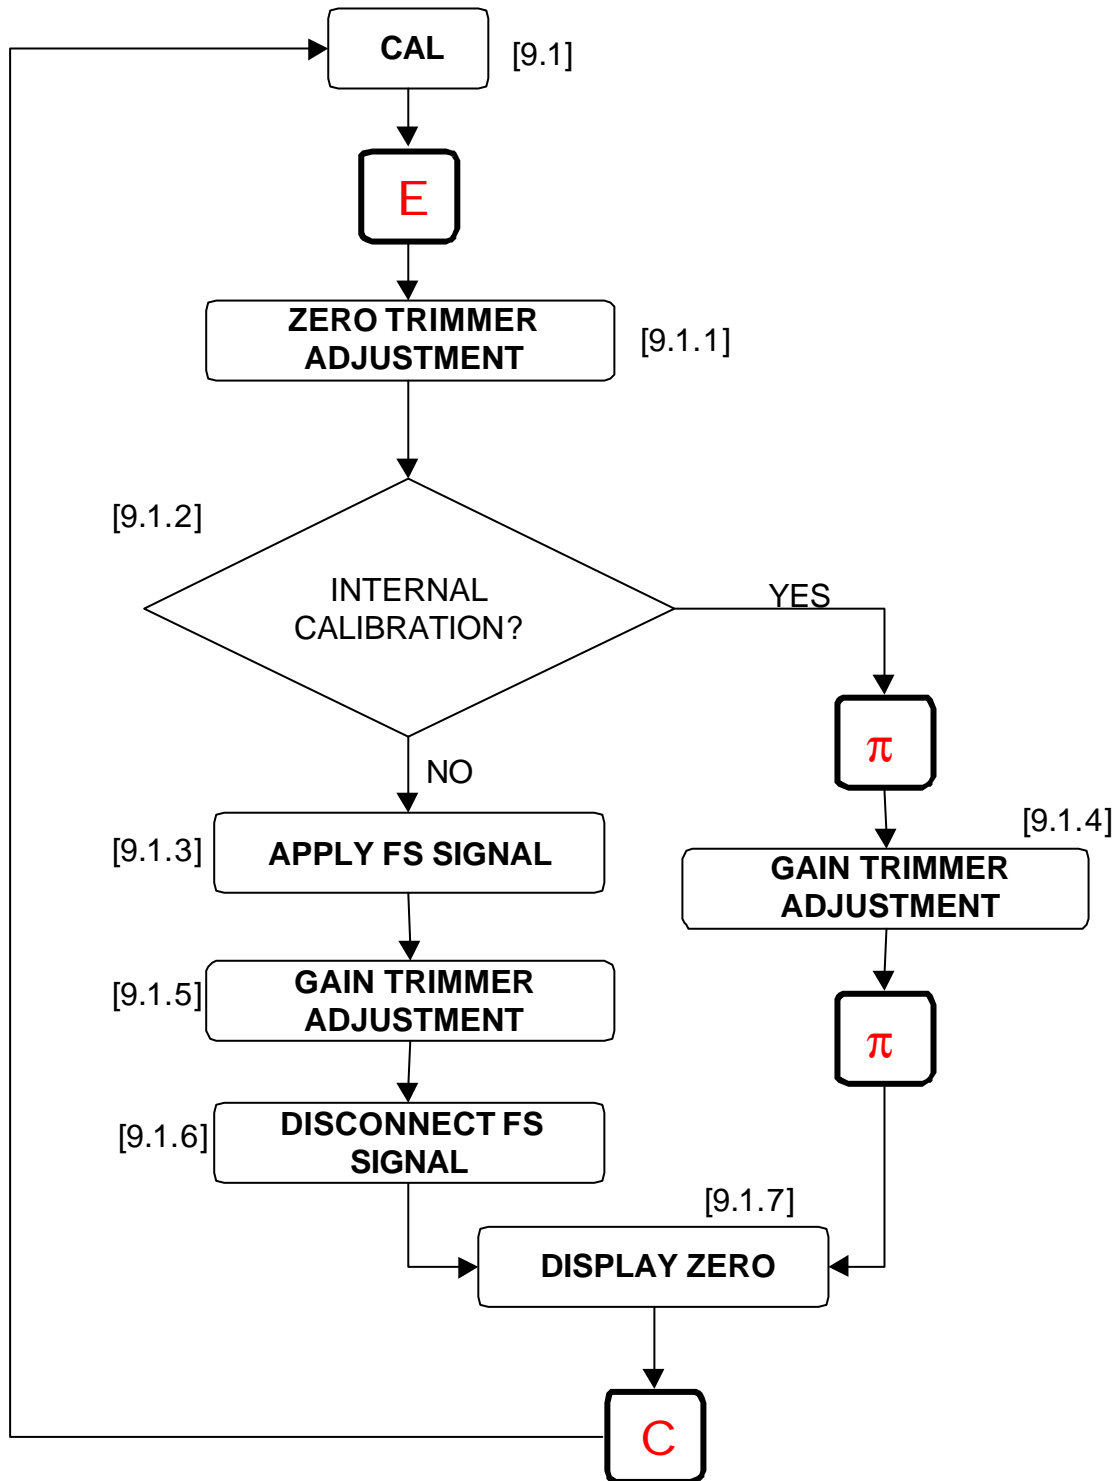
CAL [9.1]

E

ZERO TRIMMER ADJUSTMENT [9.1.1]

[9.1.2]

INTERNAL CALIBRATION?

YES

$\pi$

NO

[9.1.3] APPLY FS SIGNAL

[9.1.4]

GAIN TRIMMER ADJUSTMENT

[9.1.5] GAIN TRIMMER ADJUSTMENT

$\pi$

[9.1.6] DISCONNECT FS SIGNAL

[9.1.7]

DISPLAY ZERO

C